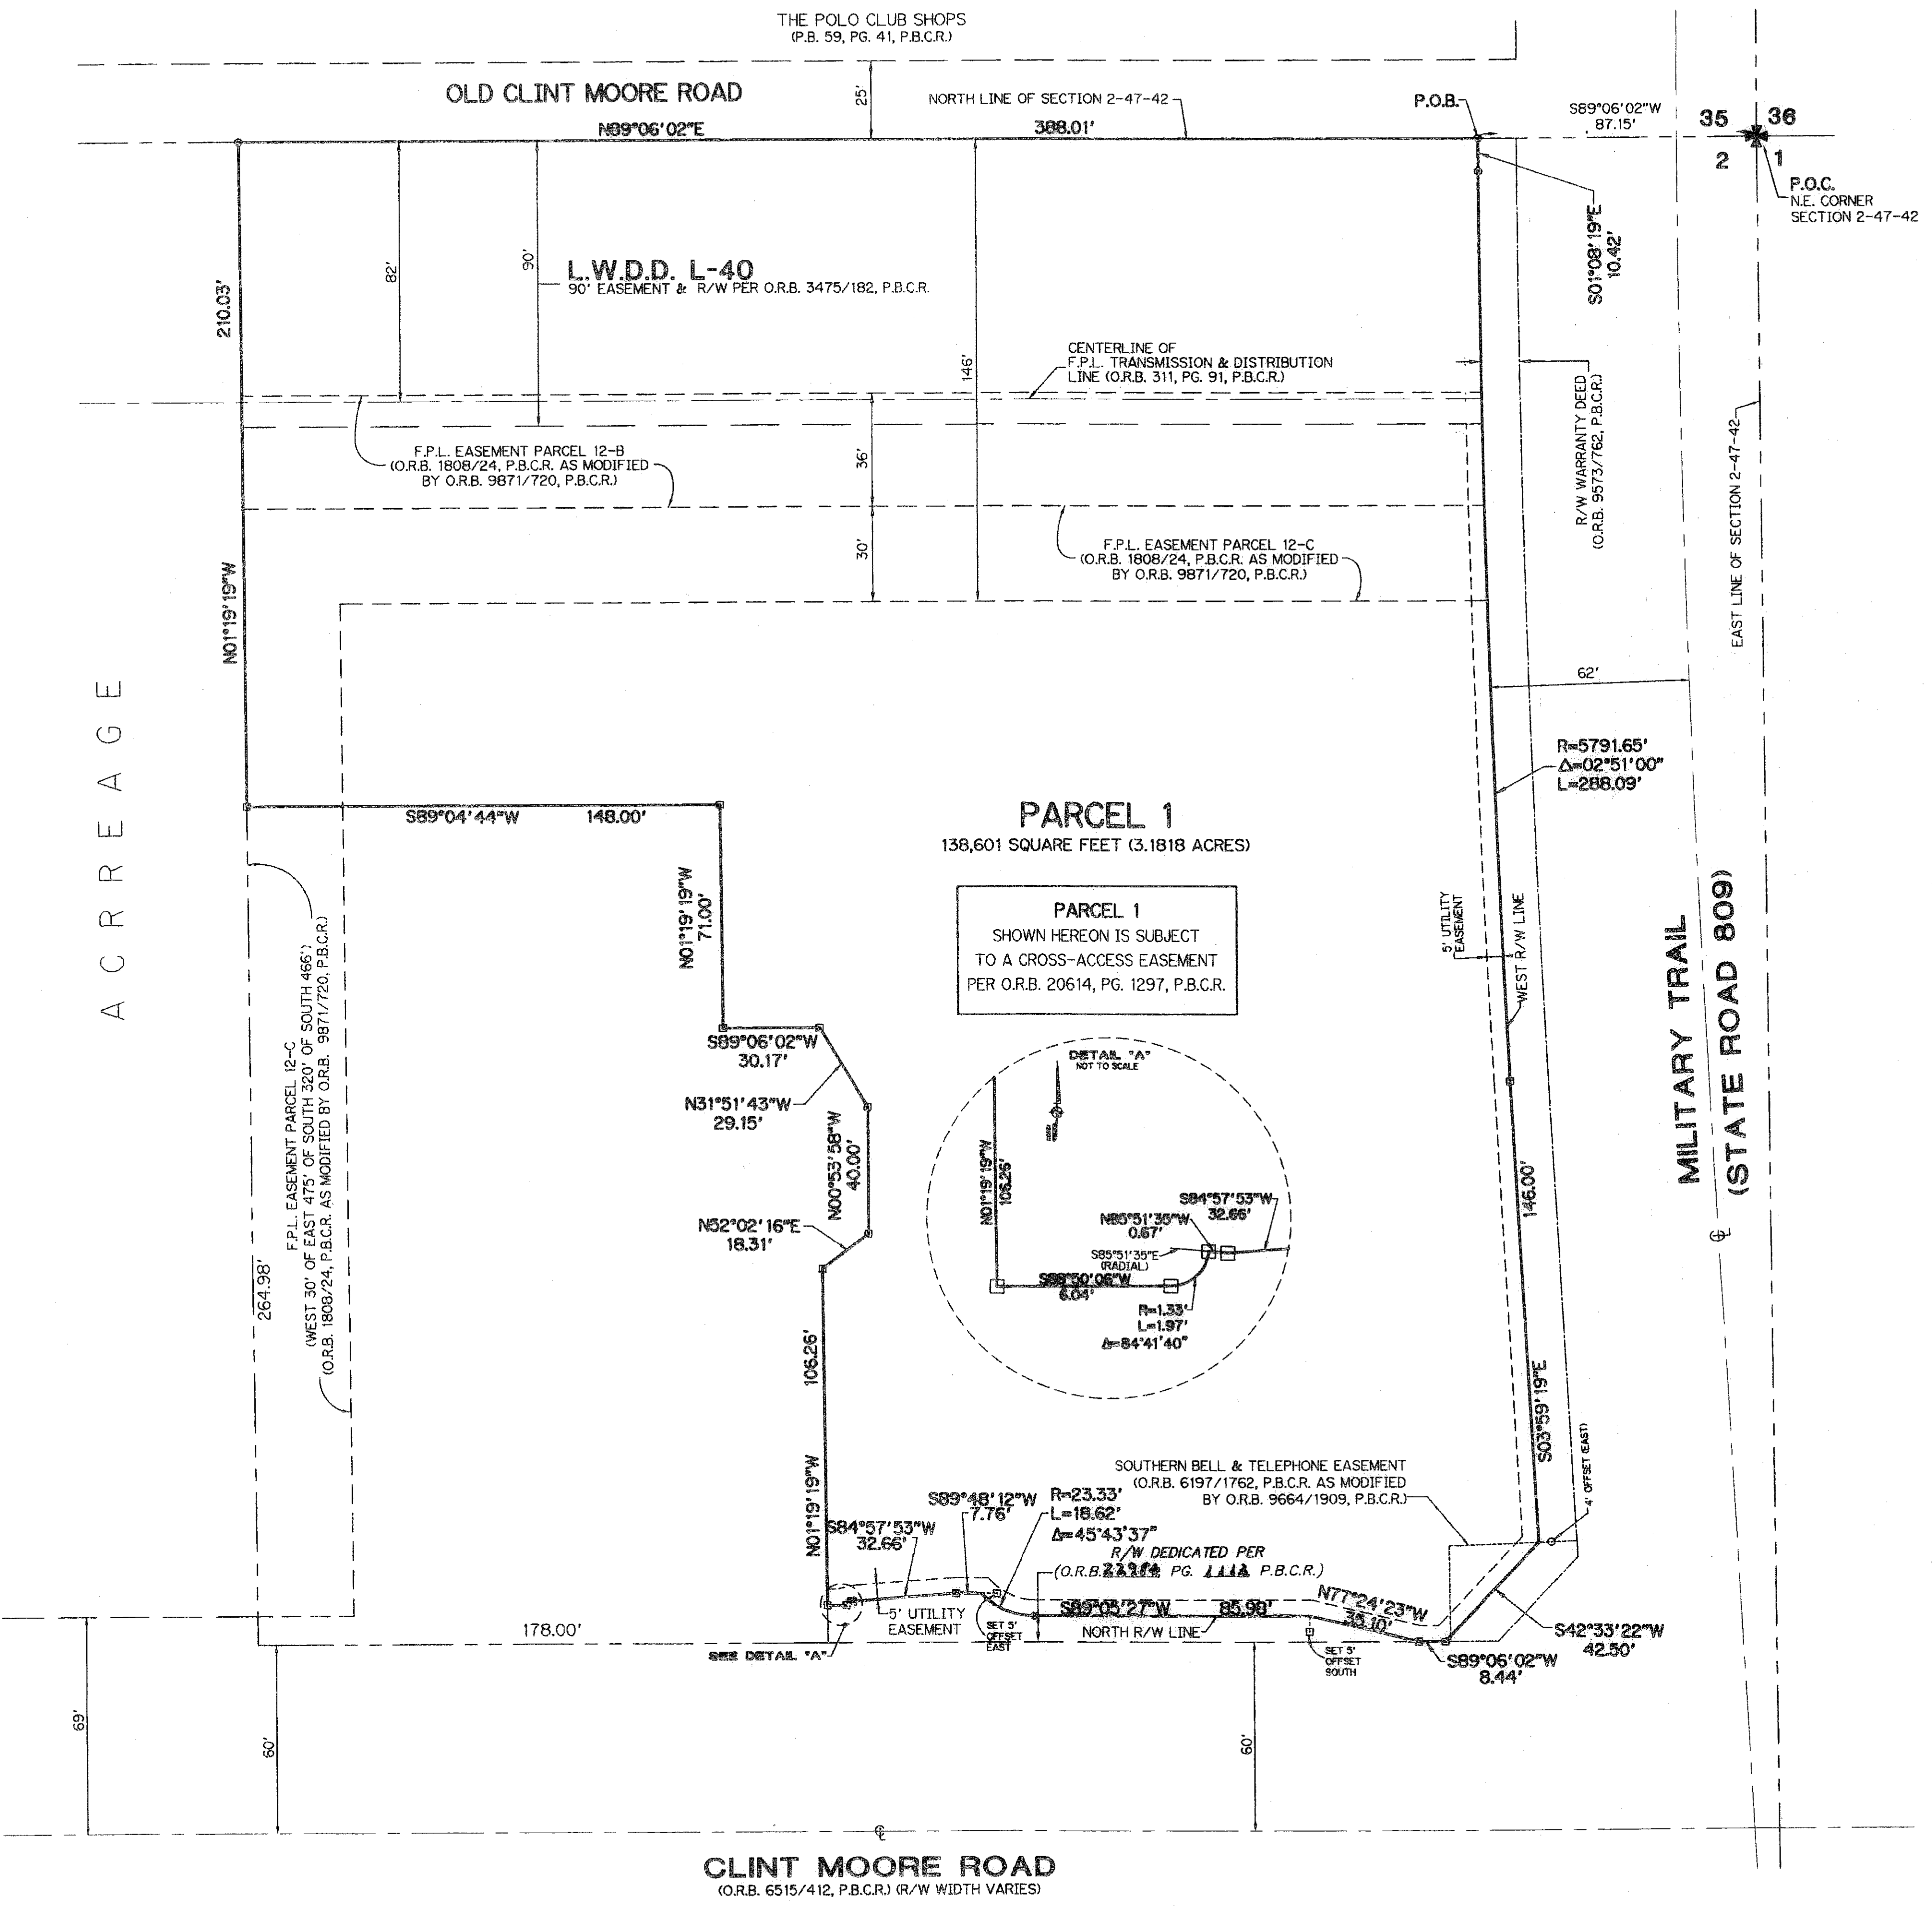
THE POLO CLUB SHOPS
(P.B. 59, PG. 41, P.B.C.R.)

OLD CLINT MOORE ROAD

25'

NORTH LINE OF SECTION 2-47-42

P.O.B.

S89°06'02"W
87.15'

35 36
2 1

P.O.C.
N.E. CORNER
SECTION 2-47-42

N89°06'02"E

388.01'

210.03'

82'

90'

L.W.D.D. L-40
90' EASEMENT & R/W PER O.R.B. 3475/182, P.B.C.R.

S01°08'19"E
10.42'

146'

CENTERLINE OF
F.P.L. TRANSMISSION & DISTRIBUTION
LINE (O.R.B. 311, PG. 91, P.B.C.R.)

R/W WARRANTY DEED
(O.R.B. 9573/762, P.B.C.R.)

EAST LINE OF SECTION 2-47-42

F.P.L. EASEMENT PARCEL 12-B
(O.R.B. 1808/24, P.B.C.R. AS MODIFIED
BY O.R.B. 9871/720, P.B.C.R.)

36'

30'

F.P.L. EASEMENT PARCEL 12-C
(O.R.B. 1808/24, P.B.C.R. AS MODIFIED
BY O.R.B. 9871/720, P.B.C.R.)

N01°19'19"W

62'

ACREAGE

R=5791.65'
Δ=02°51'00"
L=288.09'

S89°04'44"W 148.00'

PARCEL 1
138,601 SQUARE FEET (3.1818 ACRES)

PARCEL 1
SHOWN HEREON IS SUBJECT
TO A CROSS-ACCESS EASEMENT
PER O.R.B. 20614, PG. 1297, P.B.C.R.

N01°19'19"W
71.00'

5' UTILITY EASEMENT

WEST R/W LINE

MILITARY TRAIL
(STATE ROAD 809)

S89°06'02"W
30.17'

N31°51'43"W
29.15'

N00°53'58"W
40.00'

N52°02'16"E
18.31'

DETAIL "A"
NOT TO SCALE

N01°19'19"W
106.26'

S84°57'53"W
32.66'

N85°51'35"W
0.67'

S85°51'35"E
(RADIAL)

S89°50'06"W
6.04'

R=1.33'
L=1.97'
Δ=84°41'40"

146.00'

F.P.L. EASEMENT PARCEL 12-C
(WEST 30' OF EAST 475' OF SOUTH 320' OF SOUTH 466')
(O.R.B. 1808/24, P.B.C.R. AS MODIFIED BY O.R.B. 9871/720, P.B.C.R.)

264.98'

106.26'

S03°59'19"E

SOUTHERN BELL & TELEPHONE EASEMENT
(O.R.B. 6197/1762, P.B.C.R. AS MODIFIED
BY O.R.B. 9664/1909, P.B.C.R.)

4' OFFSET (EAST)

N01°19'19"W

S84°57'53"W
32.66'

S89°48'12"W
7.76'

R=23.33'
L=18.62'
Δ=45°43'37"

R/W DEDICATED PER
(O.R.B. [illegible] PG. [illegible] P.B.C.R.)

S89°05'27"W 85.98'

N77°24'23"W
35.10'

S42°33'22"W
42.50'

5' UTILITY
EASEMENT

SET 5' OFFSET EAST

178.00'

NORTH R/W LINE

SET 5' OFFSET SOUTH

SEE DETAIL "A"

S89°06'02"W
8.44'

69'

60'

60'

CLINT MOORE ROAD
(O.R.B. 6515/412, P.B.C.R.) (R/W WIDTH VARIES)